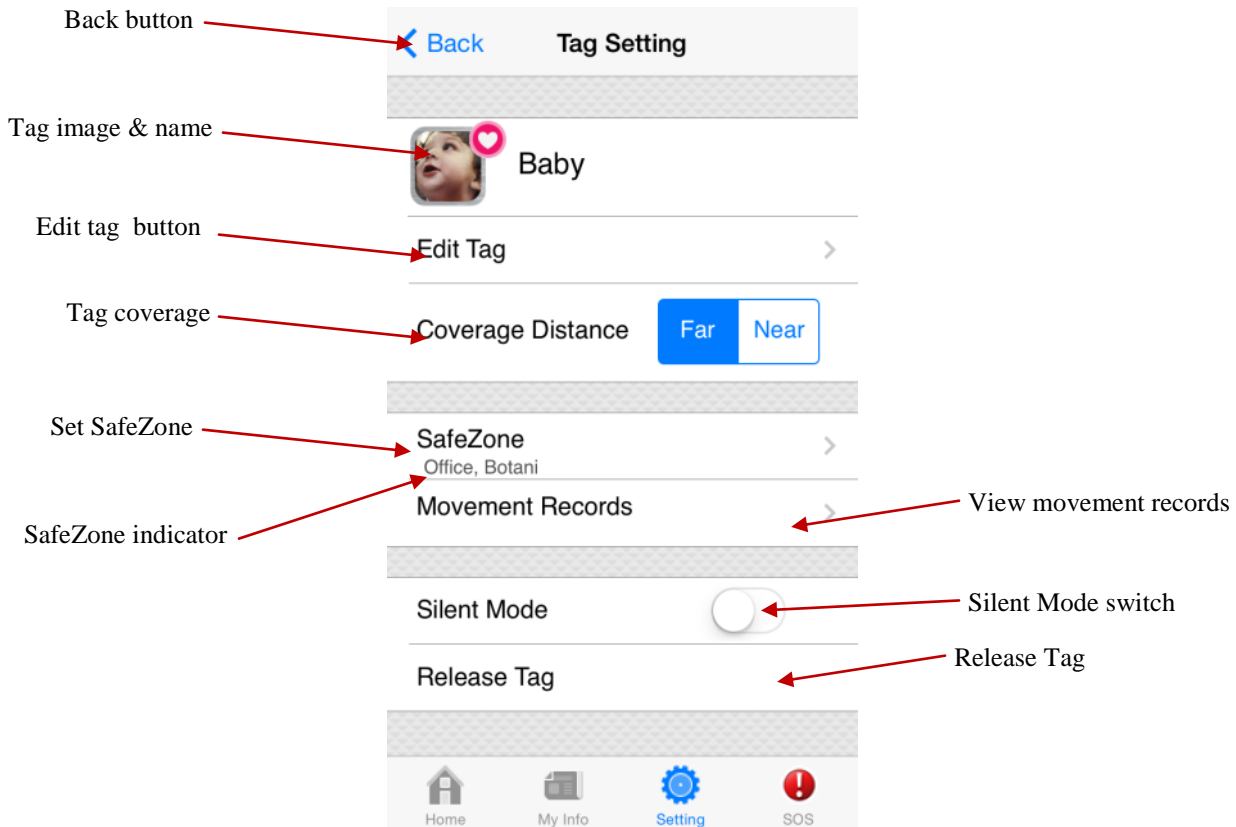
Back button

Back

Tag Setting

Tag image & name

Baby

Edit tag button

Edit Tag

Tag coverage

Coverage Distance

Far

Near

Set SafeZone

SafeZone

Office, Botani

SafeZone indicator

Movement Records

View movement records

Silent Mode

Silent Mode switch

Release Tag

Release Tag

Home

My Info

Setting

SOS